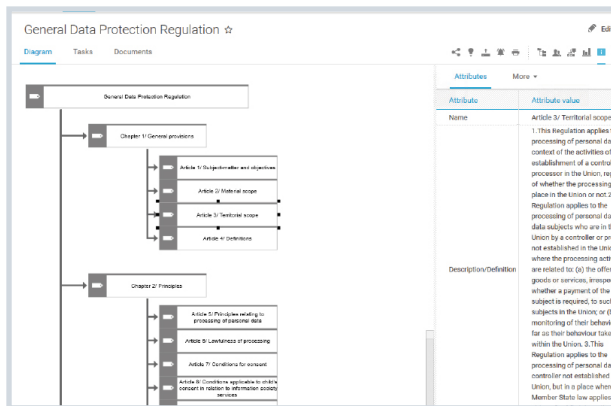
General Data Protection Regulation ☆

Edi

Diagram Tasks Documents

General Data Protection Regulation

Chapter 1/ General provisions

Article 1/ Subject-matter and objectives

Article 2/ Material scope

Article 3/ Territorial scope

Article 4/ Definitions

Chapter 2/ Principles

Article 5/ Principles relating to processing of personal data

Article 6/ Lawfulness of processing

Article 7/ Conditions for consent

Article 8/ Conditions applicable to child's consent in relation to information society services

Attributes More ▾

| Attribute | Attribute value |
|---|---|
| Name | Article 3/ Territorial scope |
| Description/Definition | 1.This Regulation applies t processing of personal da context of the activities of establishment of a control processor in the Union, re of whether the processing place in the Union or not 2 Regulation applies to the processing of personal da data subjects who are in t Union by a controller or pr not established in the Uni where the processing acti are related to: (a) the offe goods or services, irrespe whether a payment of the subject is required, to suc subjects in the Union; or ( monitoring of their behavi far as their behaviour tak within the Union. 3.This Regulation applies to the processing of personal da controller not established Union, but in a place wher Member State law applies |